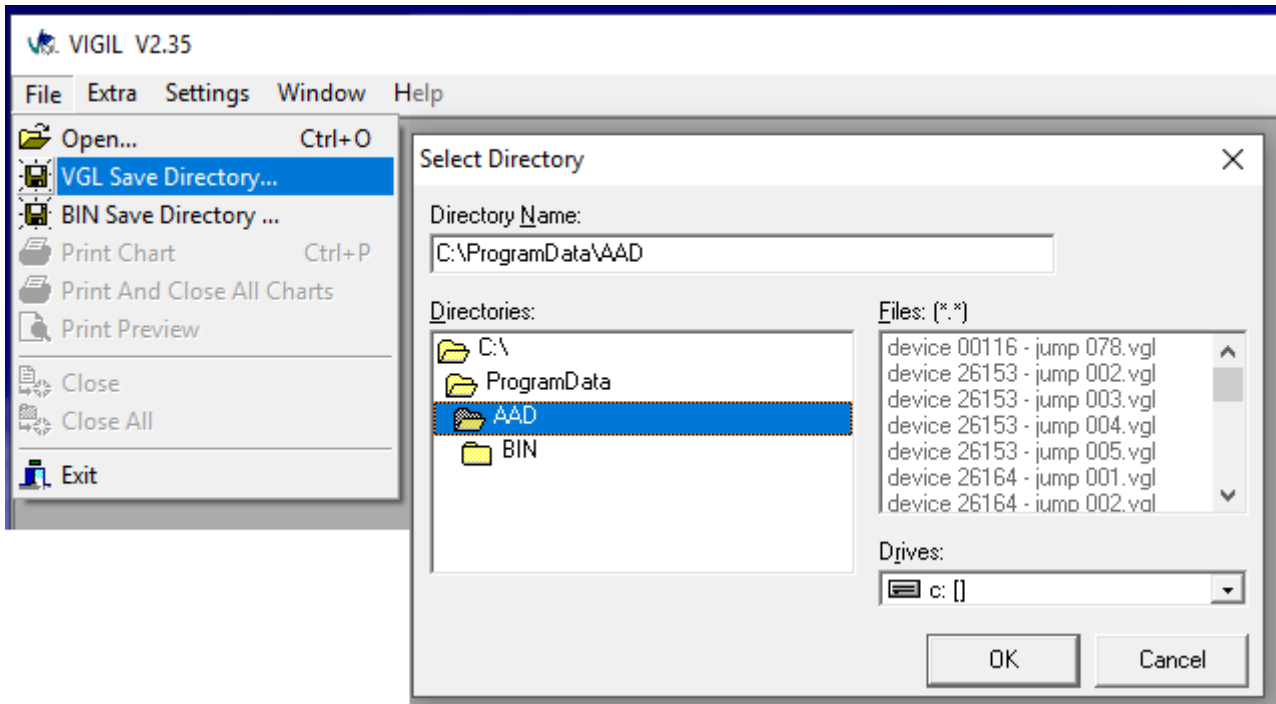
VIGIL V2.35

File Extra Settings Window Help

Open... Ctrl+O
VGL Save Directory...
BIN Save Directory ...
Print Chart Ctrl+P
Print And Close All Charts
Print Preview
Close
Close All
Exit

Select Directory

Directory Name:
C:\ProgramData\AAD

Directories:
C:\
ProgramData
AAD
BIN

Files: (*.*)
device 00116 - jump 078.vgl
device 26153 - jump 002.vgl
device 26153 - jump 003.vgl
device 26153 - jump 004.vgl
device 26153 - jump 005.vgl
device 26164 - jump 001.vgl
device 26164 - jump 002.vgl

Drives:
c: []

OK
Cancel